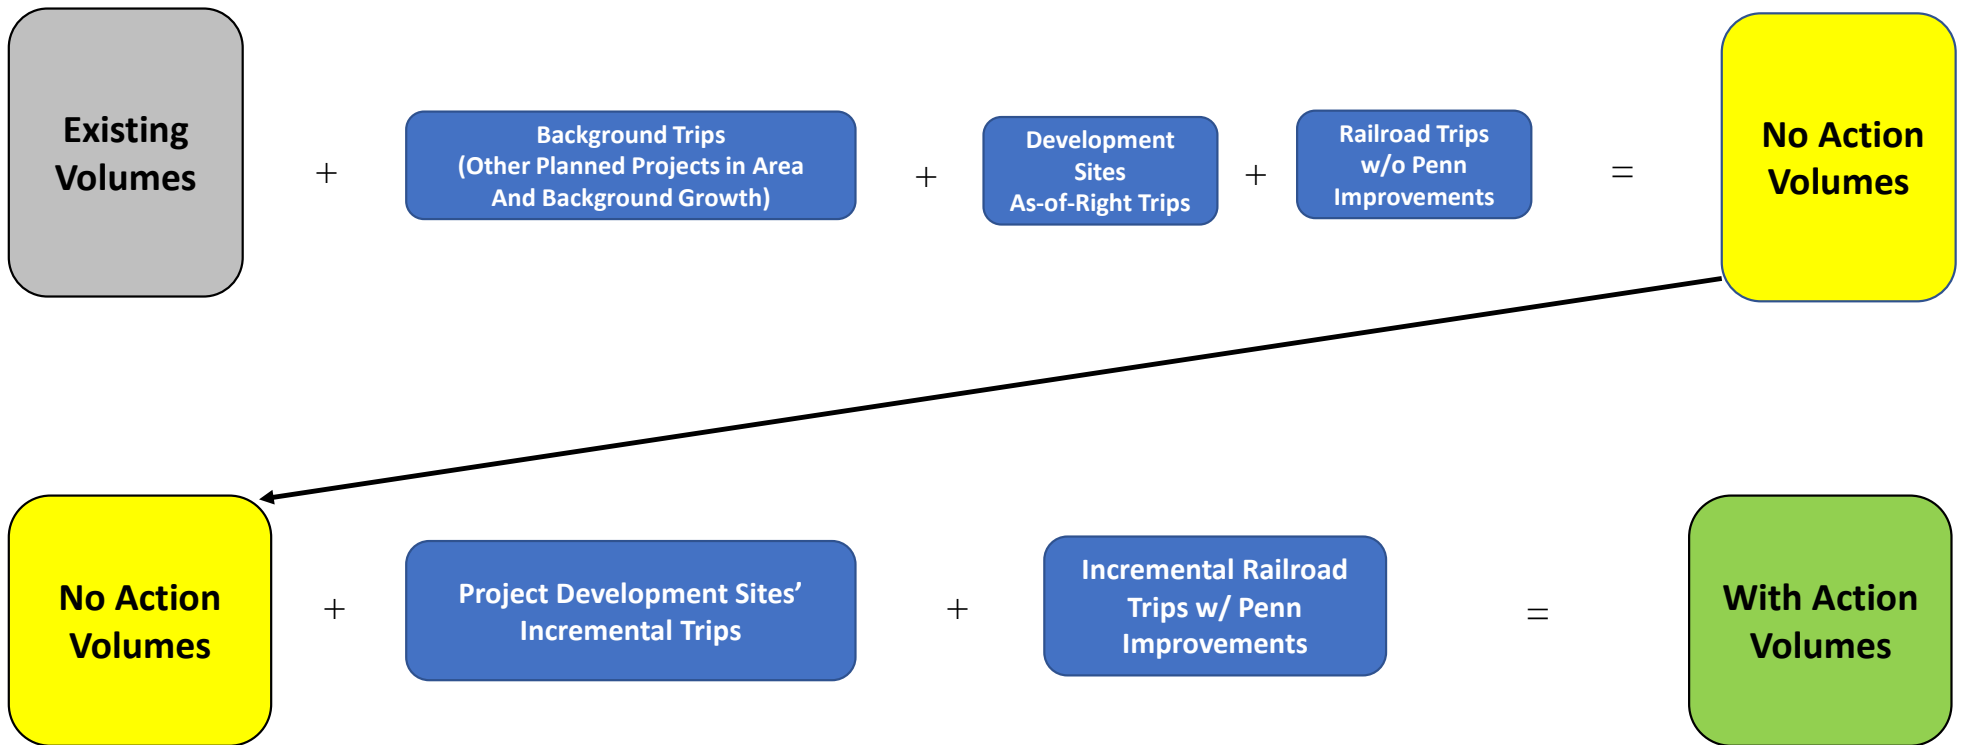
Existing Volumes

+

Background Trips
(Other Planned Projects in Area And Background Growth)

+

Development Sites As-of-Right Trips

+

Railroad Trips w/o Penn Improvements

=

No Action Volumes

No Action Volumes

+

Project Development Sites' Incremental Trips

+

Incremental Railroad Trips w/ Penn Improvements

=

With Action Volumes